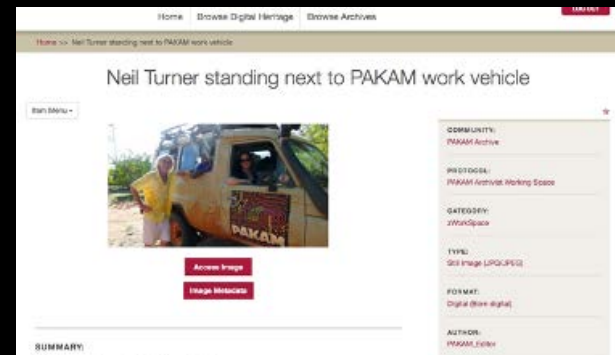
Home Browse Digital Heritage Browse Archives

LOG OUT

Home >> Neil Turner standing next to PAKAM work vehicle

Neil Turner standing next to PAKAM work vehicle

Item Menu ▾

PAKAM

Access Image

Image Metadata

SUMMARY:

COMMUNITY:
PAKAM Archive

PROTOCOL:
PAKAM Archivist Working Space

CATEGORY:
zWorkSpace

TYPE:
Still Image (JPG/JPEG)

FORMAT:
Digital (Born digital)

AUTHOR:
PAKAM_Editor